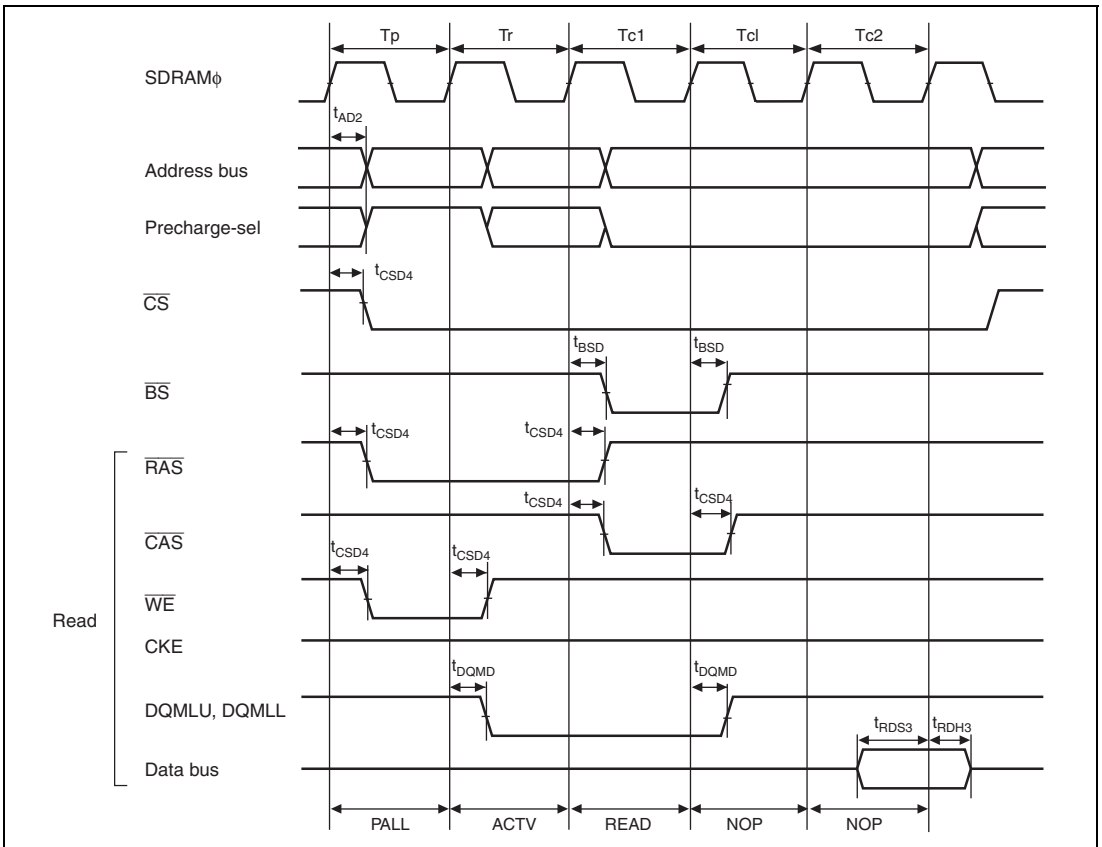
Tp Tr Tc1 Tcl Tc2

SDRAM$\phi$

$t_{AD2}$

Address bus

Precharge-sel

$t_{CSD4}$

$\overline{CS}$

$t_{BSD}$ $t_{BSD}$

$\overline{BS}$

$t_{CSD4}$ $t_{CSD4}$

$\overline{RAS}$

$t_{CSD4}$ $t_{CSD4}$

$\overline{CAS}$

$t_{CSD4}$ $t_{CSD4}$

$\overline{WE}$

Read

CKE

$t_{DQMD}$ $t_{DQMD}$

DQMLU, DQMLL

$t_{RDS3}$ $t_{RDH3}$

Data bus

PALL ACTV READ NOP NOP